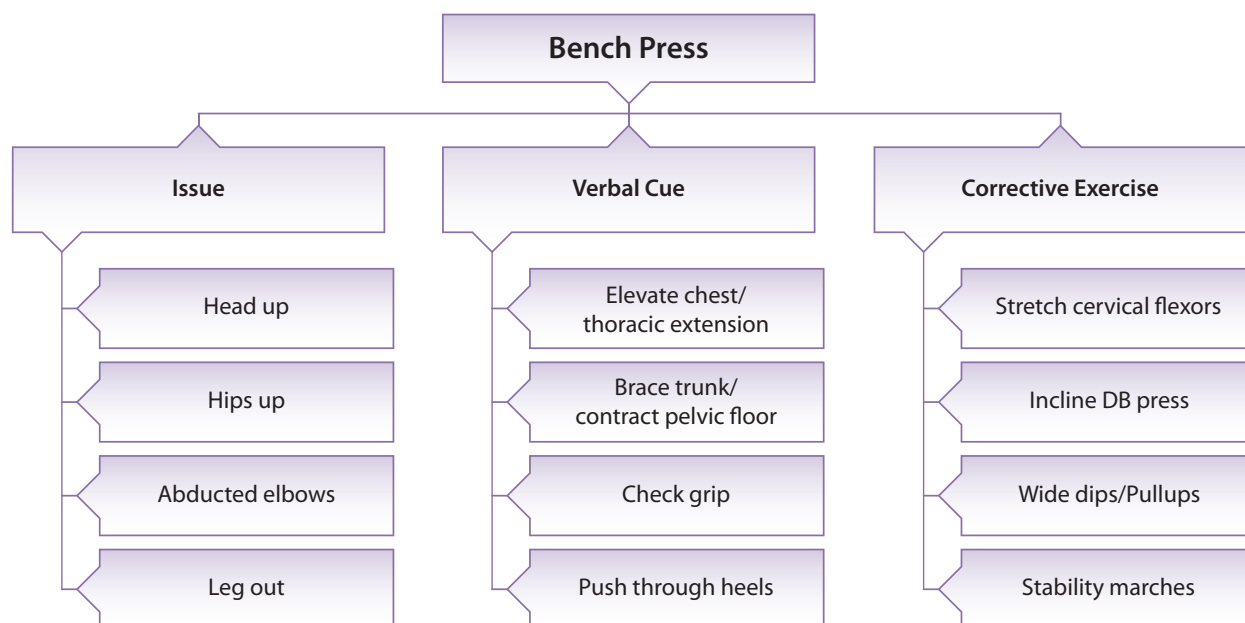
Bench Press

Issue

Head up

Hips up

Abducted elbows

Leg out

Verbal Cue

Elevate chest/ thoracic extension

Brace trunk/ contract pelvic floor

Check grip

Push through heels

Corrective Exercise

Stretch cervical flexors

Incline DB press

Wide dips/Pullups

Stability marches